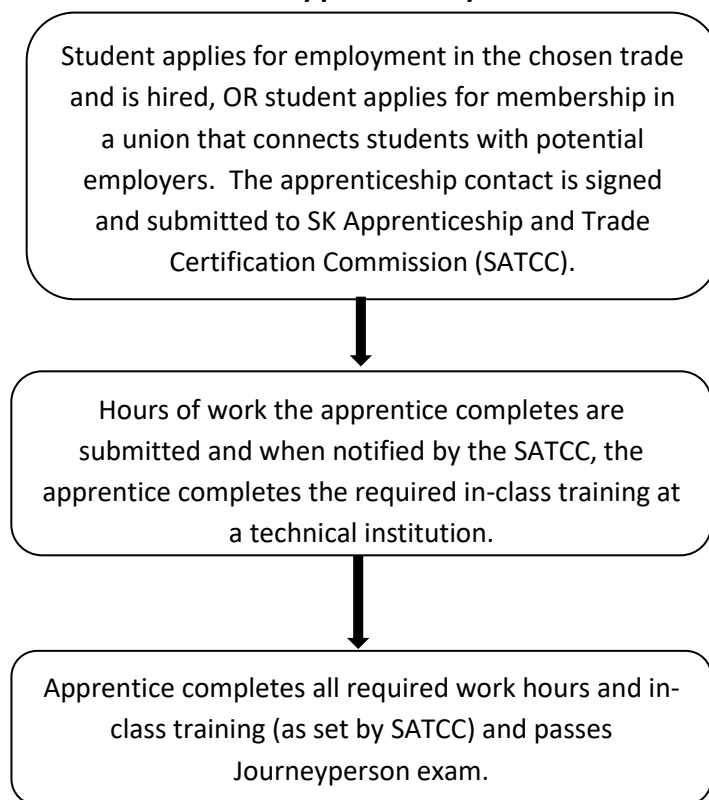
Student applies for employment in the chosen trade and is hired, OR student applies for membership in a union that connects students with potential employers. The apprenticeship contact is signed and submitted to SK Apprenticeship and Trade Certification Commission (SATCC).

Hours of work the apprentice completes are submitted and when notified by the SATCC, the apprentice completes the required in-class training at a technical institution.

Apprentice completes all required work hours and in-class training (as set by SATCC) and passes Journeyperson exam.